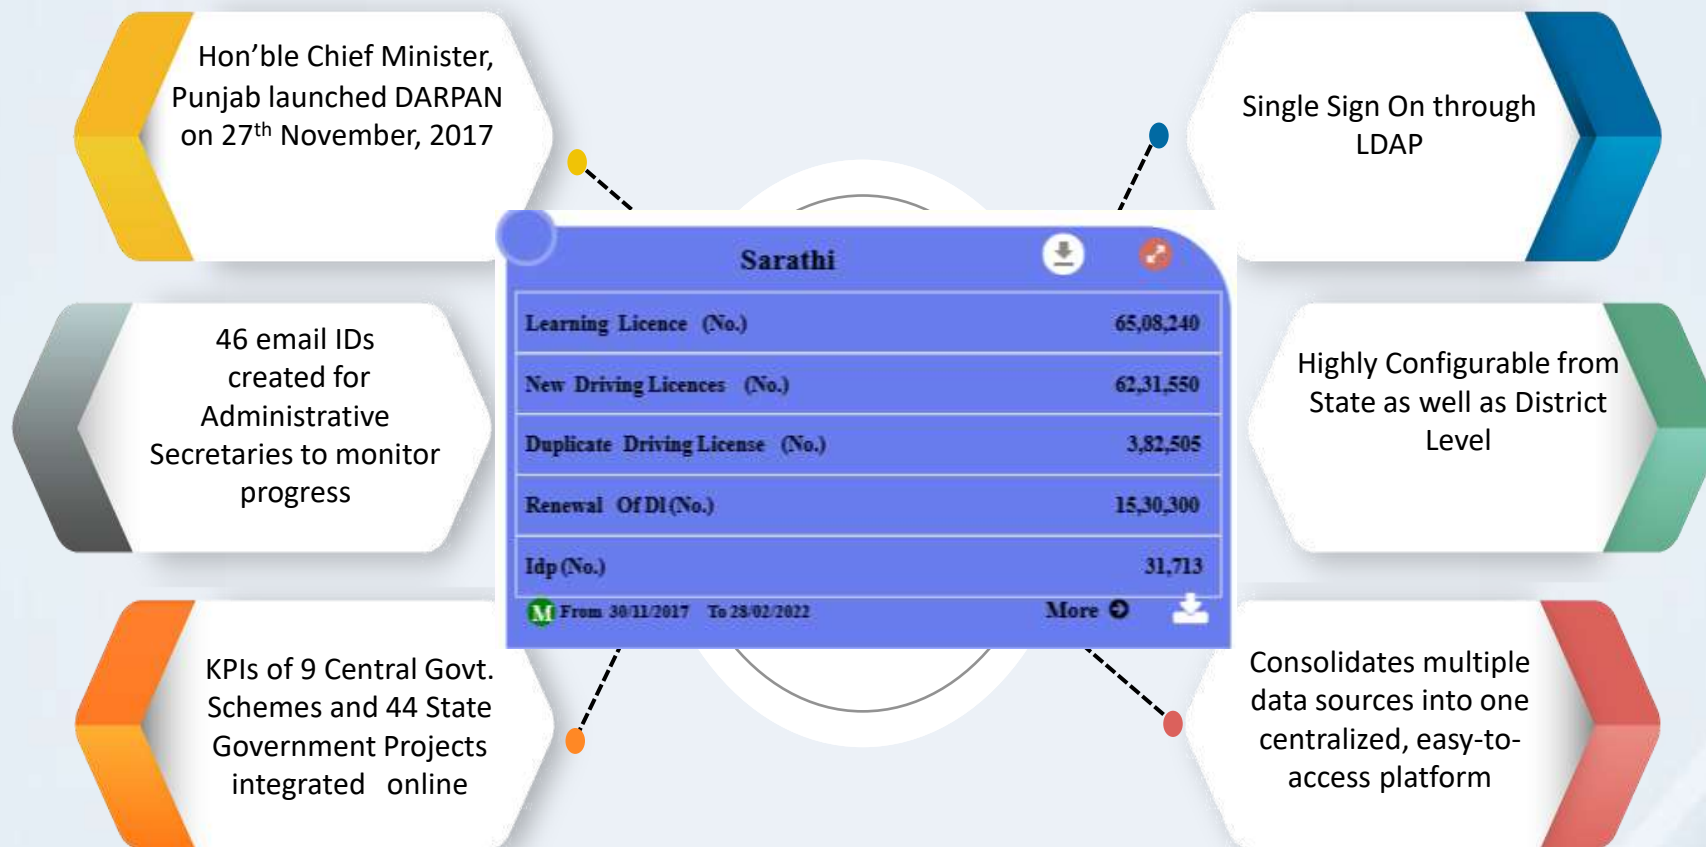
Hon’ble Chief Minister, Punjab launched DARPAN on 27$^{th}$ November, 2017

46 email IDs created for Administrative Secretaries to monitor progress

KPIs of 9 Central Govt. Schemes and 44 State Government Projects integrated online

Sarathi

| Learning Licence (No.) | 65,08,240 |
|---|---|
| New Driving Licences (No.) | 62,31,550 |
| Duplicate Driving License (No.) | 3,82,505 |
| Renewal Of Dl (No.) | 15,30,300 |
| Idp (No.) | 31,713 |

M From 30/11/2017 To 28/02/2022 More

Single Sign On through LDAP

Highly Configurable from State as well as District Level

Consolidates multiple data sources into one centralized, easy-to-access platform